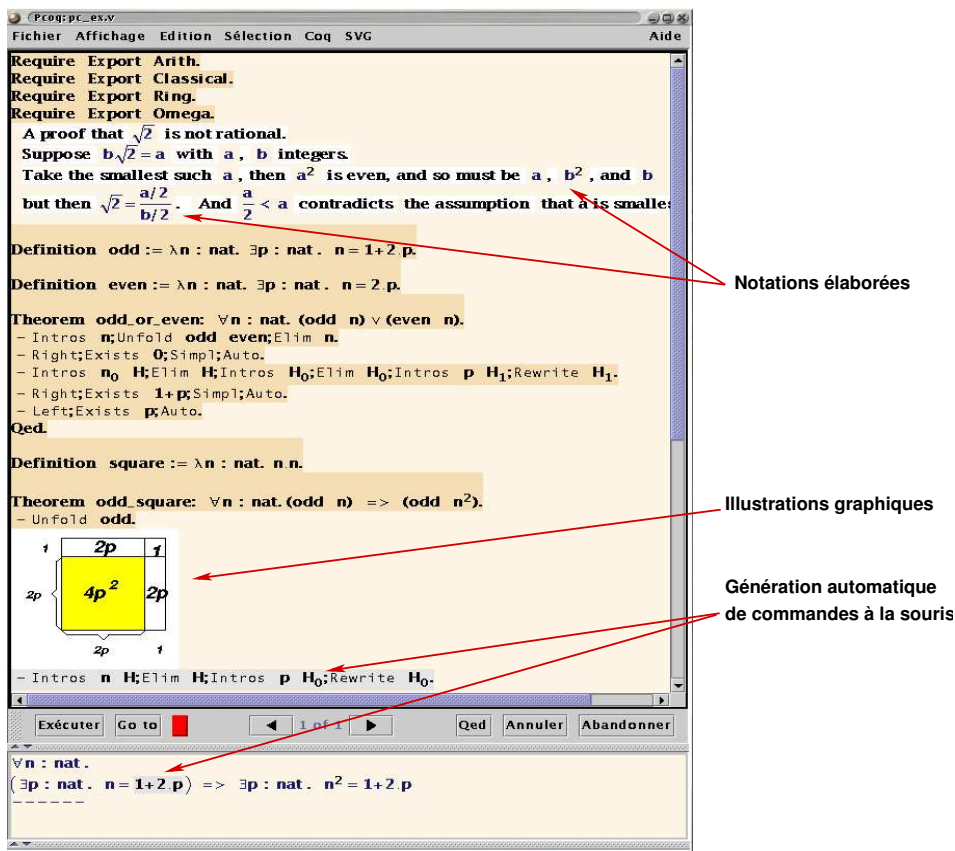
Pcoq: pc_ex.v

Fichier Affichage Edition Sélection Coq SVG Aide

Require Export Arith.
Require Export Classical.
Require Export Ring.
Require Export Omega.

A proof that $\sqrt{2}$ is not rational.
Suppose $b\sqrt{2}=a$ with a, b integers.
Take the smallest such a, then $a^2$ is even, and so must be a, $b^2$, and b
but then $\sqrt{2}=\frac{a/2}{b/2}$. And $\frac{a}{2}<a$ contradicts the assumption that a is smalle

Definition odd := λn : nat. ∃p : nat. n = 1+2.p.

Definition even := λn : nat. ∃p : nat. n = 2.p.

Theorem odd_or_even: ∀n : nat. (odd n) ∨ (even n).
- Intros n;Unfold odd even;Elim n.
- Right;Exists 0;Simpl;Auto.
- Intros $n_0$ H;Elim H;Intros $H_0$;Elim $H_0$;Intros p $H_1$;Rewrite $H_1$.
- Right;Exists 1+p;Simpl;Auto.
- Left;Exists p;Auto.
Qed.

Definition square := λn : nat. n.n.

Theorem odd_square: ∀n : nat.(odd n) => (odd $n^2$).
- Unfold odd.

1 2p 1
2p $4p^2$ 2p
2p 1

- Intros n H;Elim H;Intros p $H_0$;Rewrite $H_0$.

Notations élaborées

Illustrations graphiques

Génération automatique de commandes à la souris

Exécuter Go to 1 of 1 Qed Annuler Abandonner

∀n : nat.
(∃p : nat. n = 1+2.p) => ∃p : nat. $n^2$ = 1+2.p
------